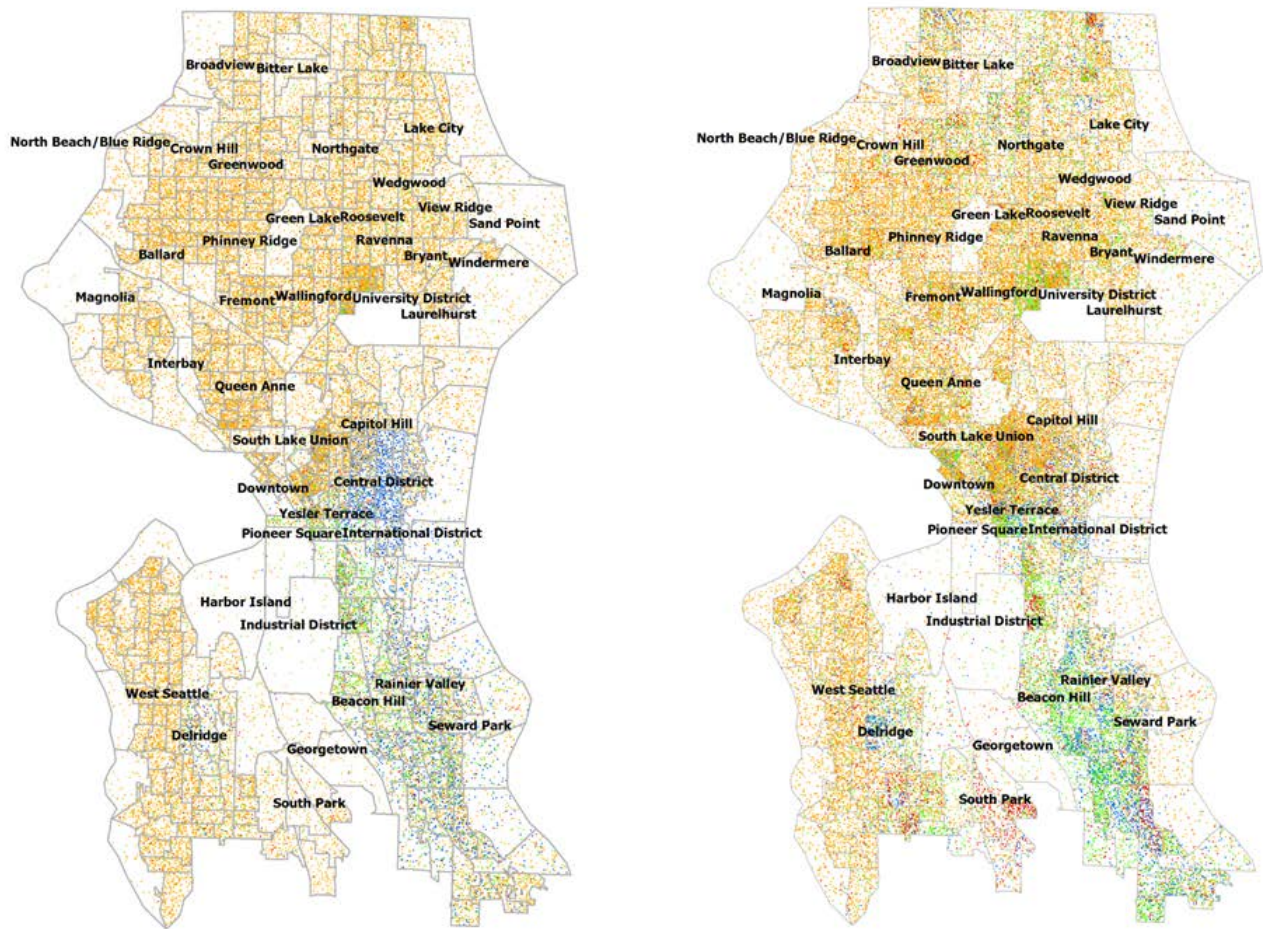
Broadview Bitter Lake
North Beach/Blue Ridge Crown Hill
Greenwood
Northgate
Lake City
Wedgwood
View Ridge
Sand Point
Green Lake Roosevelt
Ravenna
Bryant
Windermere
Ballard
Phinney Ridge
Magnolia
Fremont Wallingford University District
Laurelhurst
Interbay
Queen Anne
Capitol Hill
South Lake Union
Downtown
Central District
Yesler Terrace
Pioneer Square International District
Harbor Island
Industrial District
West Seattle
Rainier Valley
Beacon Hill
Seward Park
Delridge
Georgetown
South Park

Broadview Bitter Lake
North Beach/Blue Ridge Crown Hill
Greenwood
Northgate
Lake City
Wedgwood
View Ridge
Sand Point
Green Lake Roosevelt
Ravenna
Bryant
Windermere
Ballard
Phinney Ridge
Magnolia
Fremont Wallingford University District
Laurelhurst
Interbay
Queen Anne
Capitol Hill
South Lake Union
Downtown
Central District
Yesler Terrace
Pioneer Square International District
Harbor Island
Industrial District
West Seattle
Rainier Valley
Beacon Hill
Seward Park
Delridge
Georgetown
South Park